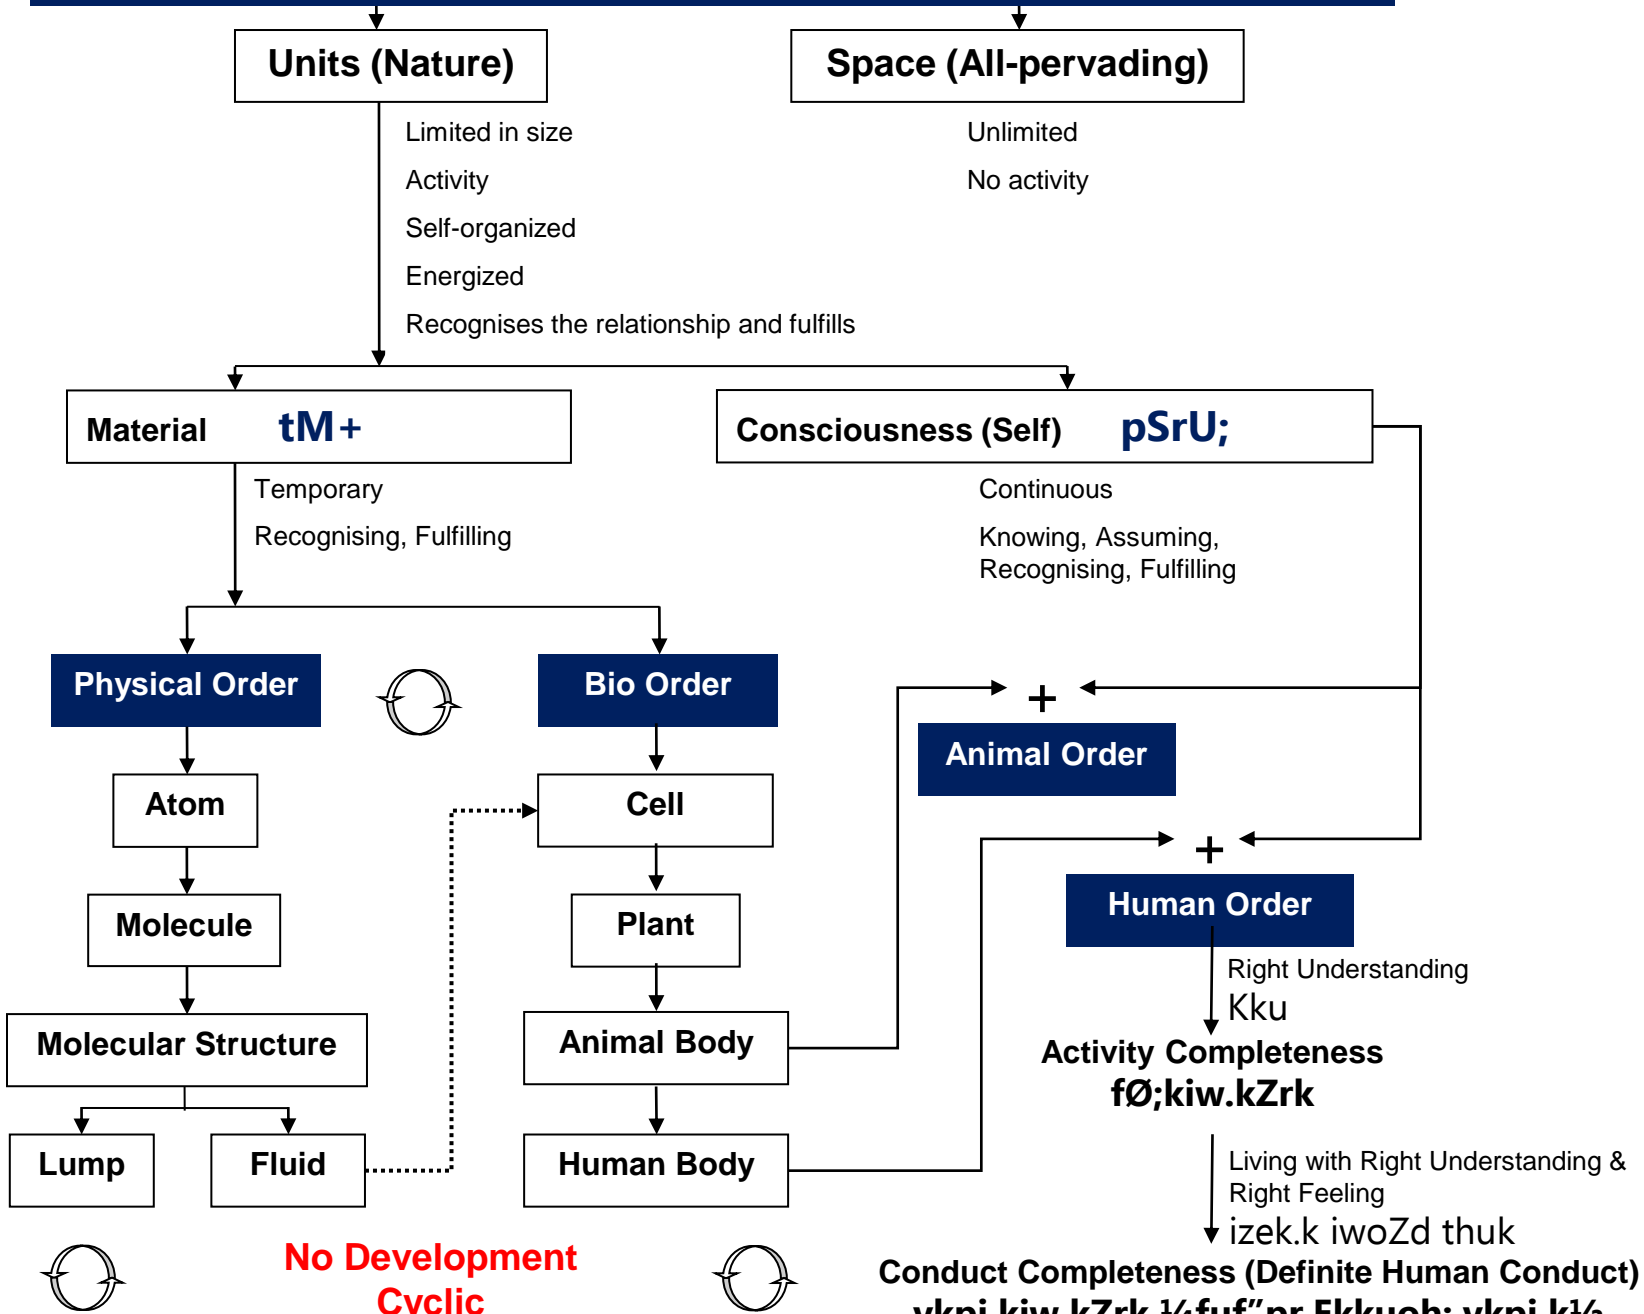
Units (Nature)

Space (All-pervading)

Limited in size
Activity
Self-organized
Energized
Recognises the relationship and fulfills

Unlimited
No activity

Material tM+

Consciousness (Self) pSrU;

Temporary
Recognising, Fulfilling

Continuous
Knowing, Assuming, Recognising, Fulfilling

Physical Order

Bio Order

+

Animal Order

Atom

Cell

Molecule

Plant

+

Human Order

Right Understanding
Kku

Molecular Structure

Animal Body

Activity Completeness
fØ;kiw.kZrk

Lump

Fluid

Human Body

Living with Right Understanding & Right Feeling
izek.k iwoZd thuk

No Development
Cyclic

Conduct Completeness (Definite Human Conduct)
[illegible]